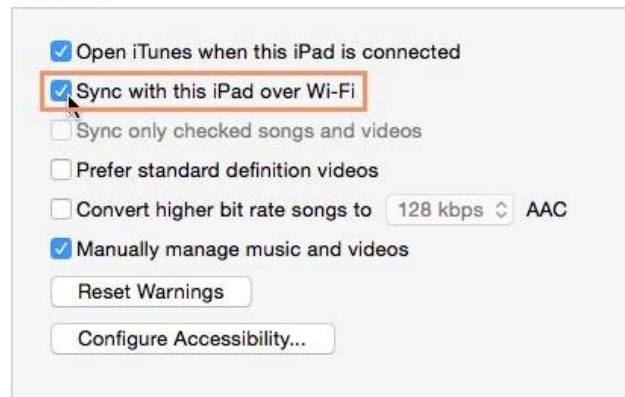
Open iTunes when this iPad is connected

Sync with this iPad over Wi-Fi

Sync only checked songs and videos

Prefer standard definition videos

Convert higher bit rate songs to 128 kbps AAC

Manually manage music and videos

Reset Warnings

Configure Accessibility...